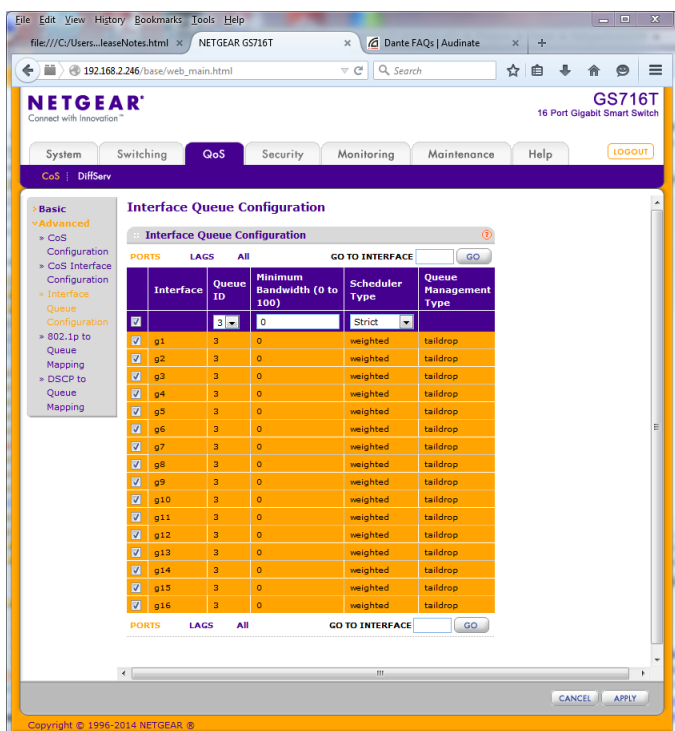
File Edit View History Bookmarks Tools Help

file:///C:/Users...leaseNotes.html × NETGEAR GS716T × Dante FAQs | Audinate × +

192.168.2.246/base/web_main.html

Search

NETGEAR
Connect with Innovation™

GS716T
16 Port Gigabit Smart Switch

System Switching QoS Security Monitoring Maintenance Help LOGOUT

CoS | DiffServ

› Basic
˅ Advanced
» CoS Configuration
» CoS Interface Configuration
» Interface Queue Configuration
» 802.1p to Queue Mapping
» DSCP to Queue Mapping

Interface Queue Configuration

Interface Queue Configuration

PORTS LAGS All GO TO INTERFACE GO

| | Interface | Queue ID | Minimum Bandwidth (0 to 100) | Scheduler Type | Queue Management Type |
|---|---|---|---|---|---|
| ☑ | | 3 | 0 | Strict | |
| ☑ | g1 | 3 | 0 | weighted | taildrop |
| ☑ | g2 | 3 | 0 | weighted | taildrop |
| ☑ | g3 | 3 | 0 | weighted | taildrop |
| ☑ | g4 | 3 | 0 | weighted | taildrop |
| ☑ | g5 | 3 | 0 | weighted | taildrop |
| ☑ | g6 | 3 | 0 | weighted | taildrop |
| ☑ | g7 | 3 | 0 | weighted | taildrop |
| ☑ | g8 | 3 | 0 | weighted | taildrop |
| ☑ | g9 | 3 | 0 | weighted | taildrop |
| ☑ | g10 | 3 | 0 | weighted | taildrop |
| ☑ | g11 | 3 | 0 | weighted | taildrop |
| ☑ | g12 | 3 | 0 | weighted | taildrop |
| ☑ | g13 | 3 | 0 | weighted | taildrop |
| ☑ | g14 | 3 | 0 | weighted | taildrop |
| ☑ | g15 | 3 | 0 | weighted | taildrop |
| ☑ | g16 | 3 | 0 | weighted | taildrop |

PORTS LAGS All GO TO INTERFACE GO

CANCEL APPLY

Copyright © 1996-2014 NETGEAR ®